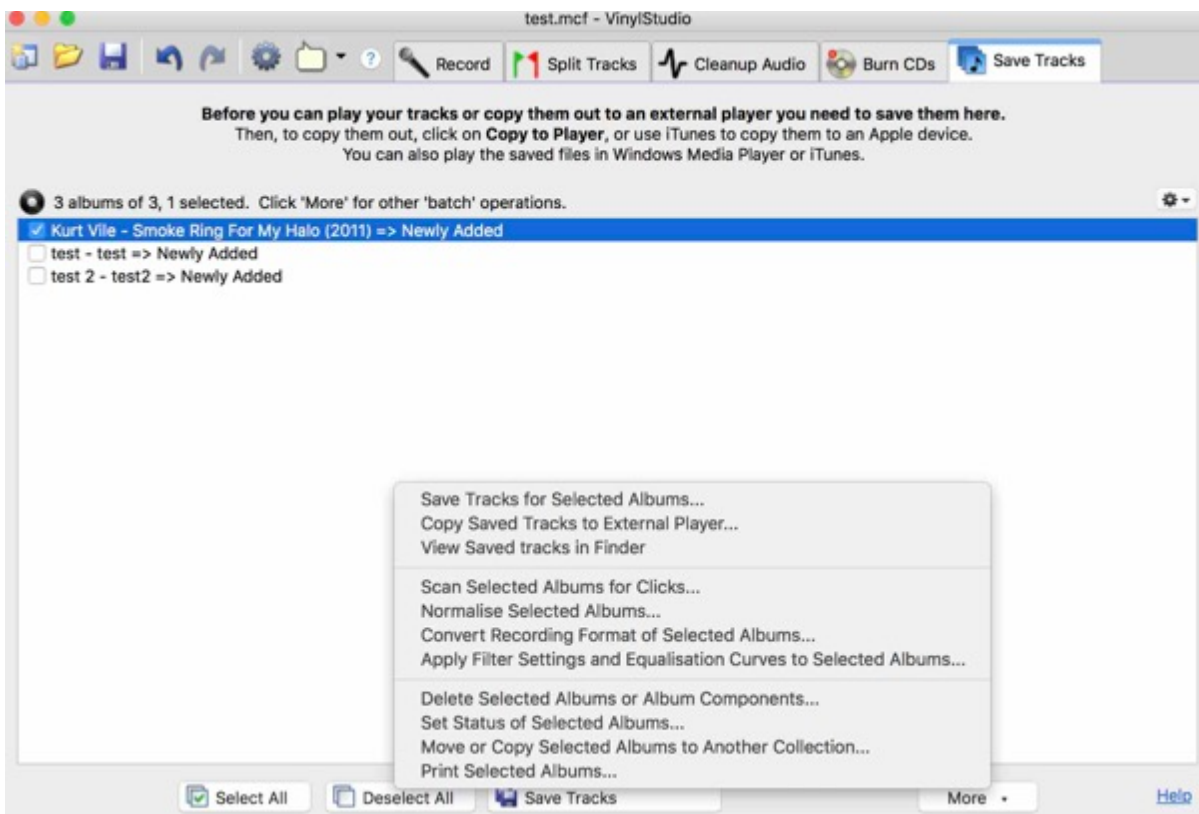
test.mcf - VinylStudio

Record | Split Tracks | Cleanup Audio | Burn CDs | Save Tracks

**Before you can play your tracks or copy them out to an external player you need to save them here.**
Then, to copy them out, click on **Copy to Player**, or use iTunes to copy them to an Apple device.
You can also play the saved files in Windows Media Player or iTunes.

3 albums of 3, 1 selected. Click 'More' for other 'batch' operations.

Kurt Vile - Smoke Ring For My Halo (2011) => Newly Added
test - test => Newly Added
test 2 - test2 => Newly Added

Save Tracks for Selected Albums...
Copy Saved Tracks to External Player...
View Saved tracks in Finder

Scan Selected Albums for Clicks...
Normalise Selected Albums...
Convert Recording Format of Selected Albums...
Apply Filter Settings and Equalisation Curves to Selected Albums...

Delete Selected Albums or Album Components...
Set Status of Selected Albums...
Move or Copy Selected Albums to Another Collection...
Print Selected Albums...

Select All | Deselect All | Save Tracks | More | Help